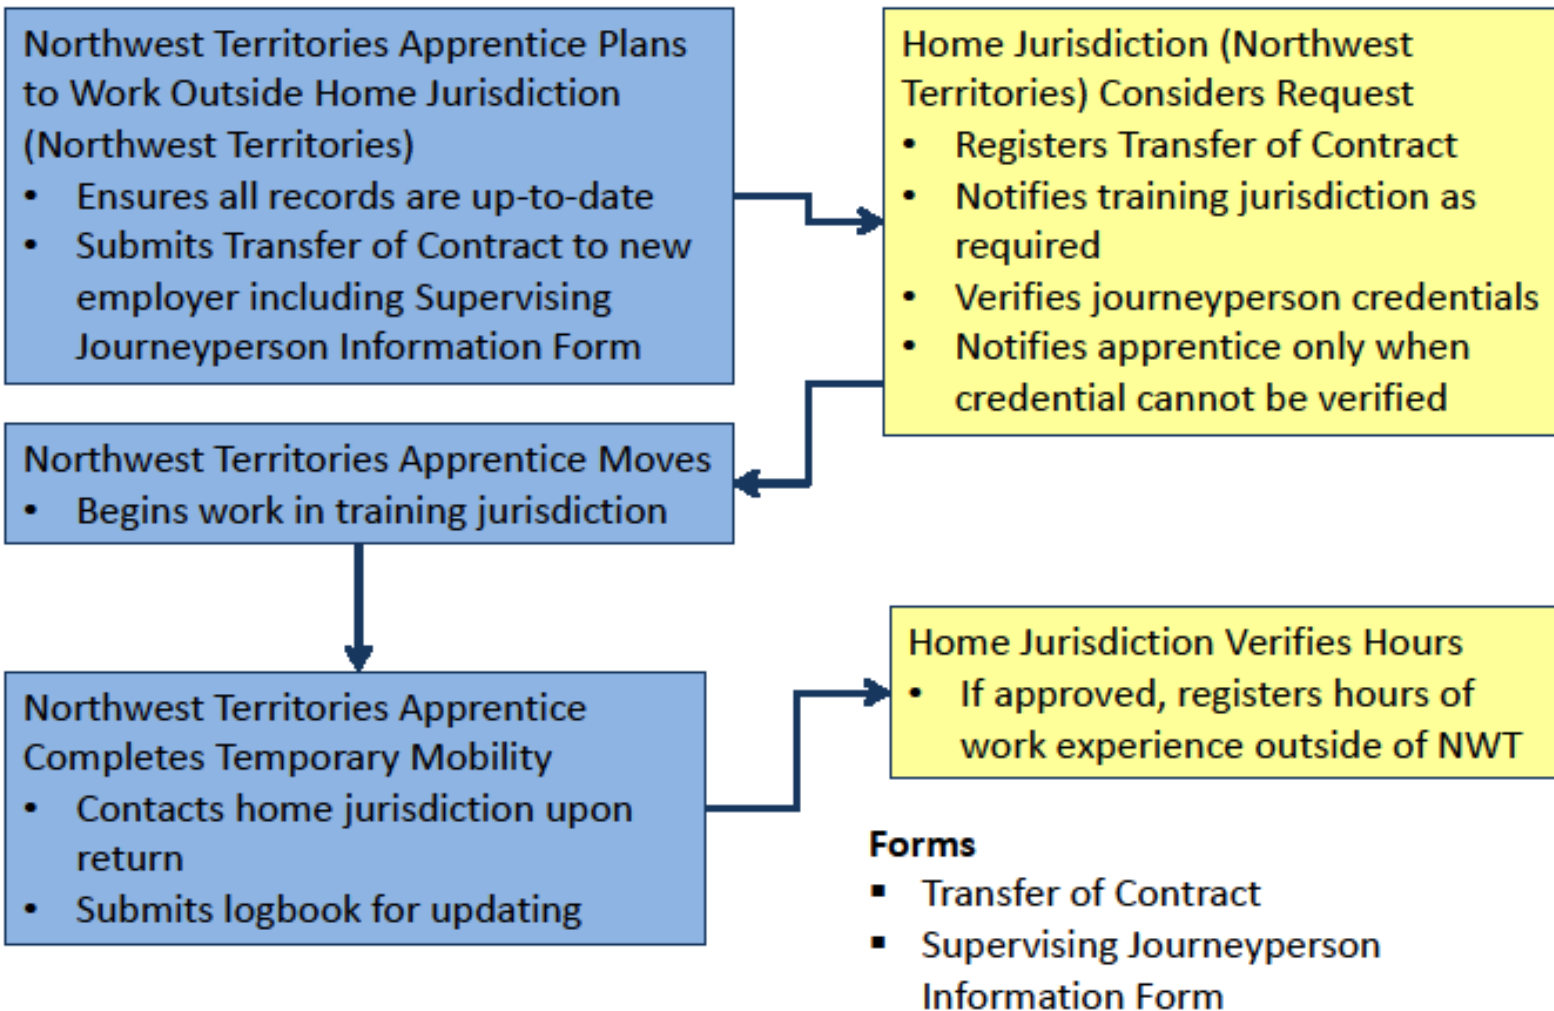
Northwest Territories Apprentice Plans to Work Outside Home Jurisdiction (Northwest Territories)
• Ensures all records are up-to-date
• Submits Transfer of Contract to new employer including Supervising Journeyperson Information Form

Home Jurisdiction (Northwest Territories) Considers Request
• Registers Transfer of Contract
• Notifies training jurisdiction as required
• Verifies journeyperson credentials
• Notifies apprentice only when credential cannot be verified

Northwest Territories Apprentice Moves
• Begins work in training jurisdiction

Northwest Territories Apprentice Completes Temporary Mobility
• Contacts home jurisdiction upon return
• Submits logbook for updating

Home Jurisdiction Verifies Hours
• If approved, registers hours of work experience outside of NWT

Forms
▪ Transfer of Contract
▪ Supervising Journeyperson Information Form